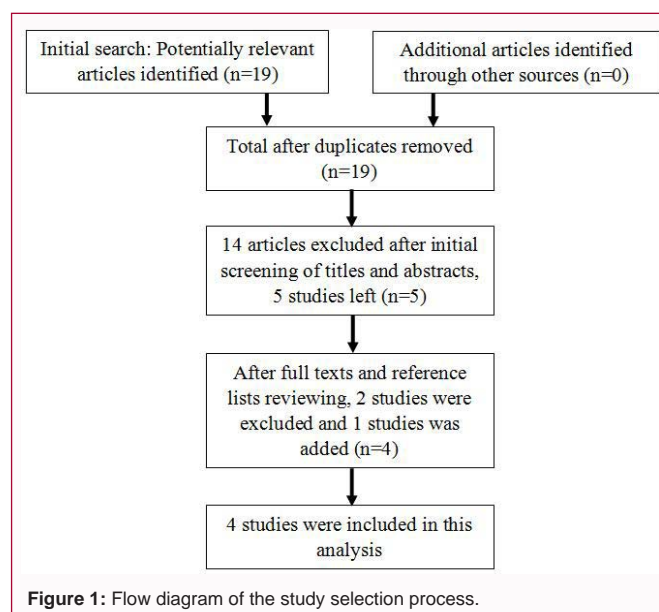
Initial search: Potentially relevant articles identified (n=19)

Additional articles identified through other sources (n=0)

Total after duplicates removed (n=19)

14 articles excluded after initial screening of titles and abstracts, 5 studies left (n=5)

After full texts and reference lists reviewing, 2 studies were excluded and 1 studies was added (n=4)

4 studies were included in this analysis

**Figure 1:** Flow diagram of the study selection process.